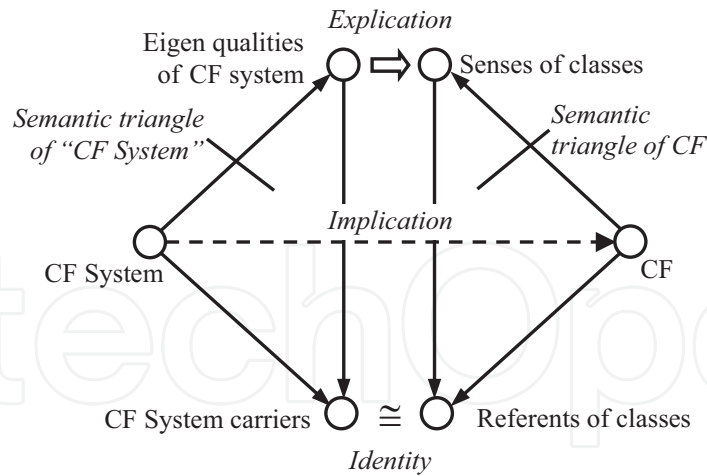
Explication

Eigen qualities of CF system

Senses of classes

Semantic triangle of "CF System"

Semantic triangle of CF

Implication

CF System

CF

CF System carriers

$\cong$

Referents of classes

Identity

techopen